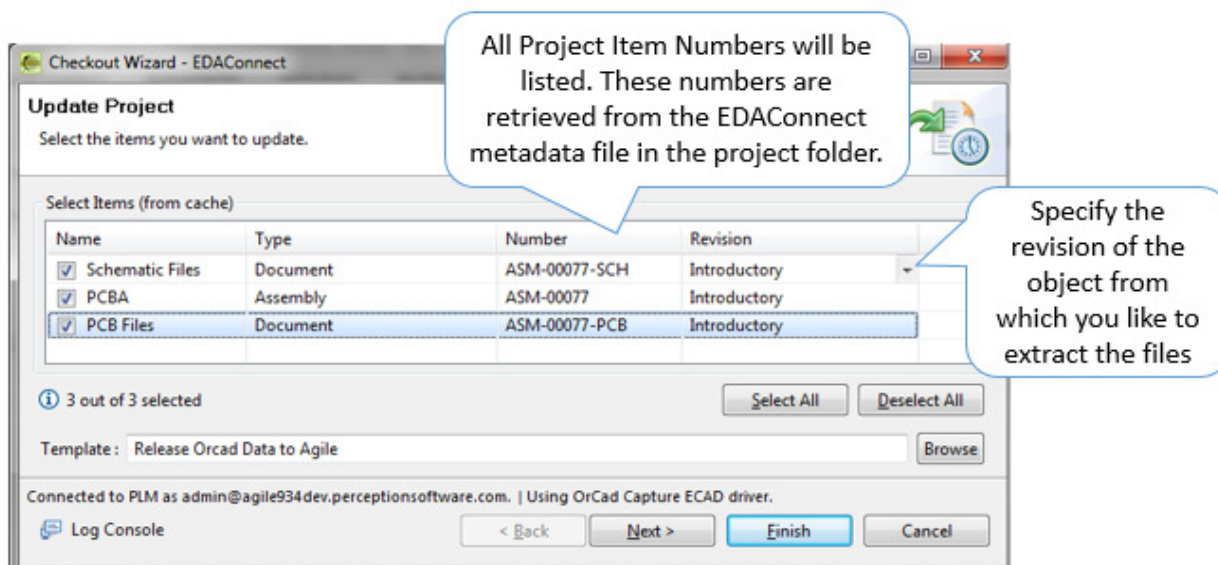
Checkout Wizard - EDAConnect

Update Project

Select the items you want to update.

All Project Item Numbers will be listed. These numbers are retrieved from the EDAConnect metadata file in the project folder.

Select Items (from cache)

| Name | Type | Number | Revision |
|---|---|---|---|
| Schematic Files | Document | ASM-00077-SCH | Introductory |
| PCBA | Assembly | ASM-00077 | Introductory |
| PCB Files | Document | ASM-00077-PCB | Introductory |

Specify the revision of the object from which you like to extract the files

3 out of 3 selected

Select All

Deselect All

Template : Release Orcad Data to Agile

Browse

Connected to PLM as admin@agile934dev.perceptionsoftware.com. | Using OrCad Capture ECAD driver.

Log Console

< Back

Next >

Finish

Cancel